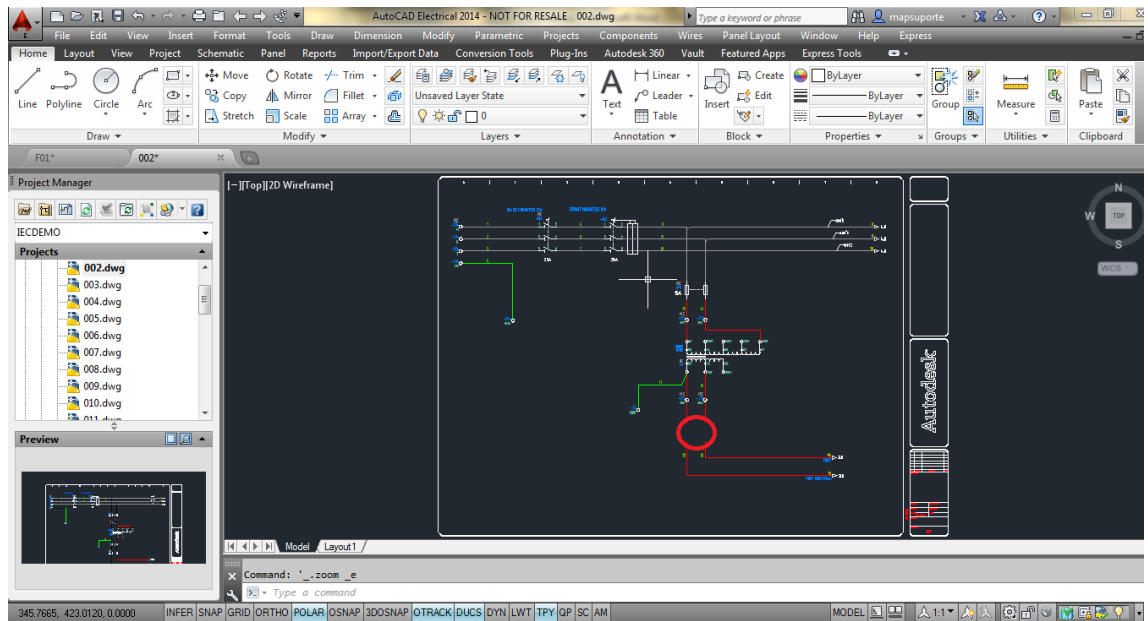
AutoCAD Electrical 2014 - NOT FOR RESALE 002.dwg

Type a keyword or phrase

mapsuporte

File Edit View Insert Format Tools Draw Dimension Modify Parametric Projects Components Wires Panel Layout Window Help Express

Home Layout View Project Schematic Panel Reports Import/Export Data Conversion Tools Plug-Ins Autodesk 360 Vault Featured Apps Express Tools

Line Polyline Circle Arc

Move Rotate Trim Copy Mirror Fillet Stretch Scale Array

Unsaved Layer State

0

Text

Linear Leader Table

Insert

Create Edit

ByLayer

ByLayer

ByLayer

Group

Measure

Paste

Draw Modify Layers Annotation Block Properties Groups Utilities Clipboard

F01* 002*

Project Manager

IECDEMO

Projects

002.dwg
003.dwg
004.dwg
005.dwg
006.dwg
007.dwg
008.dwg
009.dwg
010.dwg
011.dwg

Preview

[−][Top][2D Wireframe]

N
W TOP
S

WCS

Autodesk

Model Layout1

Command: '_.zoom _e

Type a command

345.7665, 423.0120, 0.0000

INFER SNAP GRID ORTHO POLAR OSNAP 3DOSNAP OTRACK DUCS DYN LWT TPY QP SC AM

MODEL 1:1